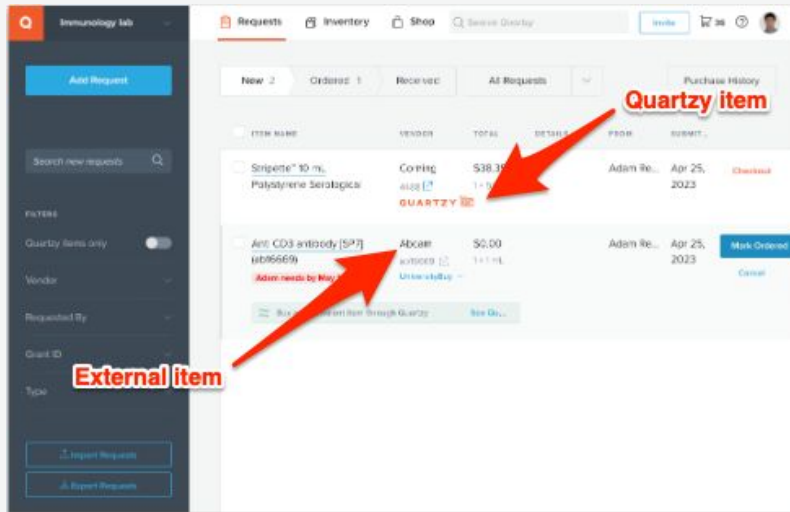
Immunology lab

Requests

Inventory

Shop

Search Quartzy

Invite

36

Add Request

Search new requests

FILTERS

Quartzy items only

Vendor

Requested By

Grant ID

Type

Import Requests

Export Requests

New 2

Ordered 1

Received

All Requests

Purchase History

Quartzy item

ITEM NAME

VENDOR

TOTAL

DETAILS

FROM

SUBMIT...

Stripette™ 10 mL Polystyrene Serological

Corning

4488

$38.3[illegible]

1 × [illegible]

QUARTZY

Adam Re...

Apr 25, 2023

Checkout

Anti-CD3 antibody [SP7] (ab16669)

Adam needs by May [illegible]

Abcam

ab16669

UniversityBuy

$0.00

1 × 1 mL

Adam Re...

Apr 25, 2023

Mark Ordered

Cancel

Buy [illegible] item through Quartzy

See Qu...

External item